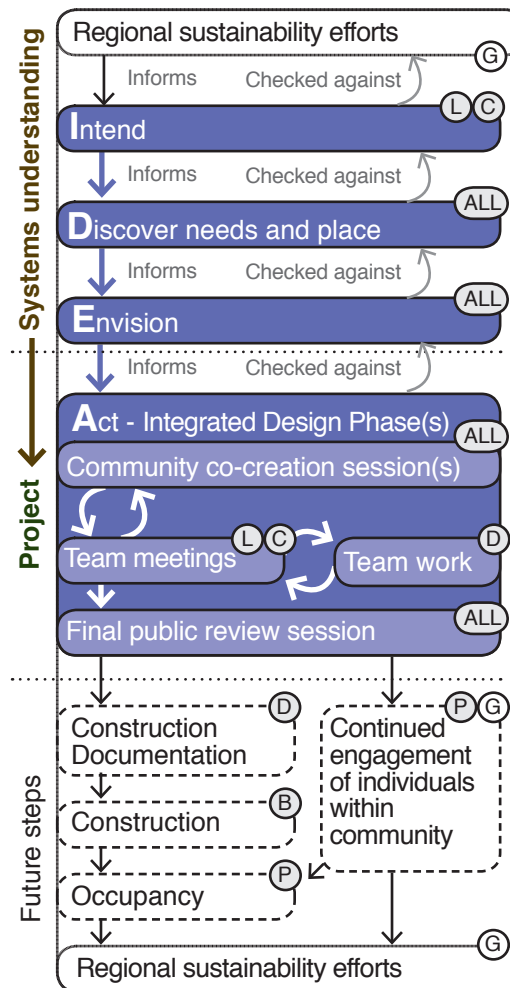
Systems understanding

Regional sustainability efforts G

Informs

Checked against

Intend L C

Informs

Checked against

Discover needs and place ALL

Informs

Checked against

Envision ALL

Project

Informs

Checked against

Act - Integrated Design Phase(s) ALL

Community co-creation session(s)

Team meetings L C

Team work D

Final public review session ALL

Future steps

Construction Documentation D

Construction B

Occupancy P

Continued engagement of individuals within community P G

Regional sustainability efforts G